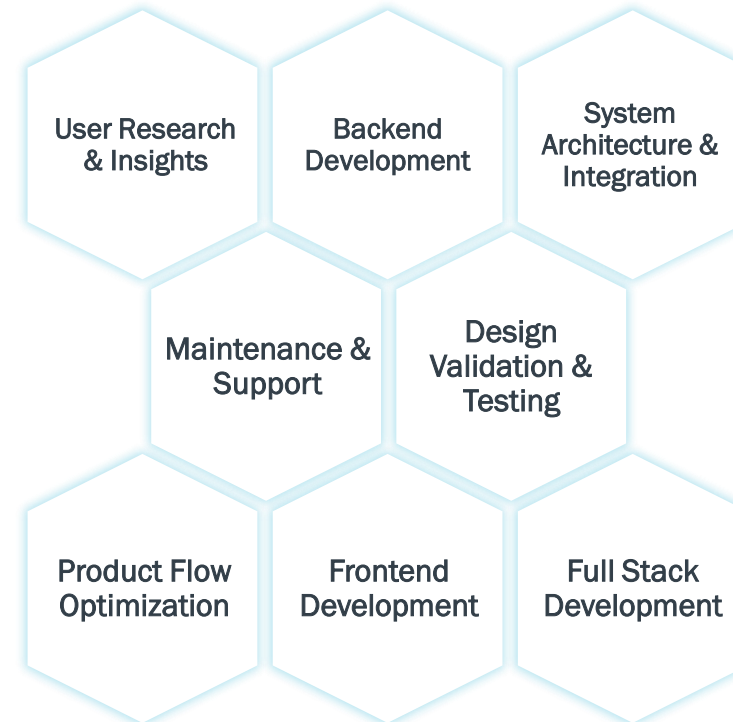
User Research & Insights

Backend Development

System Architecture & Integration

Maintenance & Support

Design Validation & Testing

Product Flow Optimization

Frontend Development

Full Stack Development